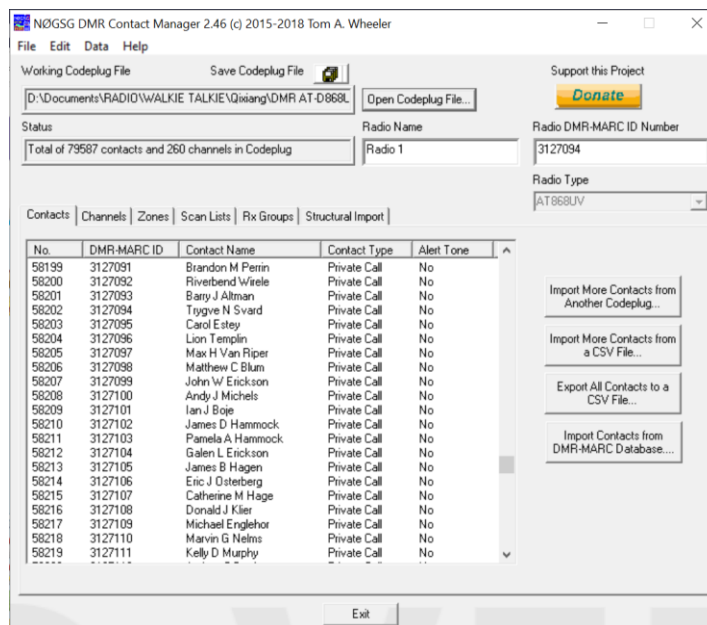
NØGSG DMR Contact Manager 2.46 (c) 2015-2018 Tom A. Wheeler

File Edit Data Help

Working Codeplug File

Save Codeplug File

D:\Documents\RADIO\WALKIE TALKIE\Qixiang\DMR AT-D868L

Open Codeplug File...

Support this Project

Donate

Status

Total of 79587 contacts and 260 channels in Codeplug

Radio Name

Radio 1

Radio DMR-MARC ID Number

3127094

Radio Type

AT868UV

Contacts | Channels | Zones | Scan Lists | Rx Groups | Structural Import

| No. | DMR-MARC ID | Contact Name | Contact Type | Alert Tone |
|---|---|---|---|---|
| 58199 | 3127091 | Brandon M Perrin | Private Call | No |
| 58200 | 3127092 | Riverbend Wirele | Private Call | No |
| 58201 | 3127093 | Barry J Altman | Private Call | No |
| 58202 | 3127094 | Trygve N Svard | Private Call | No |
| 58203 | 3127095 | Carol Estey | Private Call | No |
| 58204 | 3127096 | Lion Templin | Private Call | No |
| 58205 | 3127097 | Max H Van Riper | Private Call | No |
| 58206 | 3127098 | Matthew C Blum | Private Call | No |
| 58207 | 3127099 | John W Erickson | Private Call | No |
| 58208 | 3127100 | Andy J Michels | Private Call | No |
| 58209 | 3127101 | Ian J Boje | Private Call | No |
| 58210 | 3127102 | James D Hammock | Private Call | No |
| 58211 | 3127103 | Pamela A Hammock | Private Call | No |
| 58212 | 3127104 | Galen L Erickson | Private Call | No |
| 58213 | 3127105 | James B Hagen | Private Call | No |
| 58214 | 3127106 | Eric J Osterberg | Private Call | No |
| 58215 | 3127107 | Catherine M Hage | Private Call | No |
| 58216 | 3127108 | Donald J Klier | Private Call | No |
| 58217 | 3127109 | Michael Englehor | Private Call | No |
| 58218 | 3127110 | Marvin G Nelms | Private Call | No |
| 58219 | 3127111 | Kelly D Murphy | Private Call | No |

Import More Contacts from Another Codeplug...

Import More Contacts from a CSV File...

Export All Contacts to a CSV File...

Import Contacts from DMR-MARC Database....

Exit